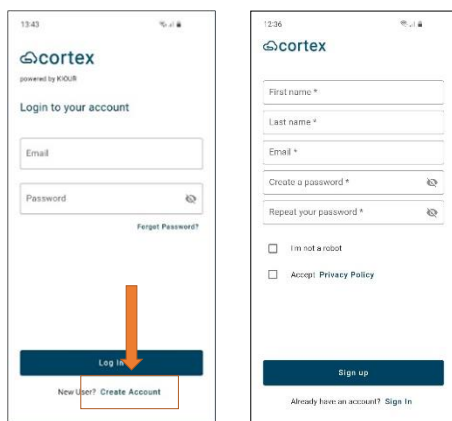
13:43

cortex
powered by KIOUR

Login to your account

Email

Password

Forgot Password?

Log In

New User? Create Account

12:36

cortex

First name *

Last name *

Email *

Create a password *

Repeat your password *

I'm not a robot

Accept Privacy Policy

Sign up

Already have an account? Sign In